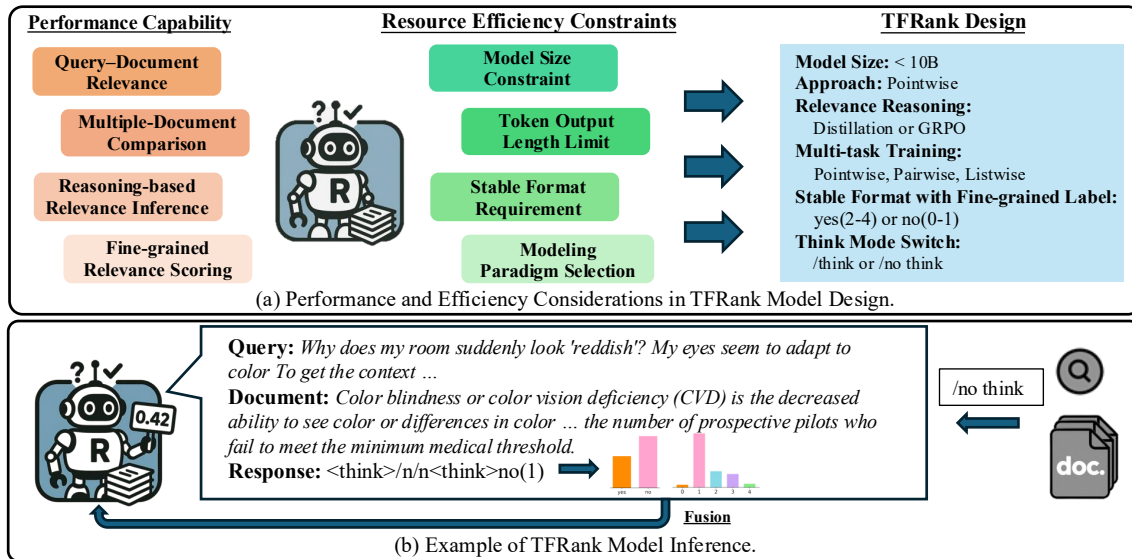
Performance Capability

Query–Document Relevance

Multiple-Document Comparison

Reasoning-based Relevance Inference

Fine-grained Relevance Scoring

Resource Efficiency Constraints

Model Size Constraint

Token Output Length Limit

Stable Format Requirement

Modeling Paradigm Selection

?!✓

R

TFRank Design

Model Size: < 10B
Approach: Pointwise
Relevance Reasoning:
Distillation or GRPO
Multi-task Training:
Pointwise, Pairwise, Listwise
Stable Format with Fine-grained Label:
yes(2-4) or no(0-1)
Think Mode Switch:
/think or /no think

(a) Performance and Efficiency Considerations in TFRank Model Design.

?!✓

0.42

R

Query: Why does my room suddenly look 'reddish'? My eyes seem to adapt to color To get the context …
Document: Color blindness or color vision deficiency (CVD) is the decreased ability to see color or differences in color … the number of prospective pilots who fail to meet the minimum medical threshold.
Response: <think>/n/n<think>no(1)

yes no

0 1 2 3 4

Fusion

/no think

doc.

(b) Example of TFRank Model Inference.